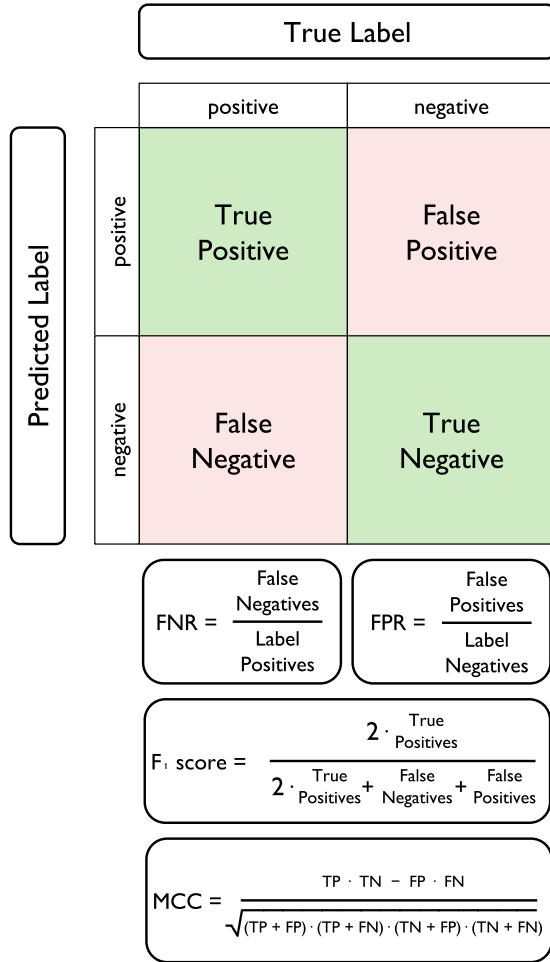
True Label

Predicted Label

| | positive | negative |
|---|---|---|
| positive | True Positive | False Positive |
| negative | False Negative | True Negative |

FNR = $\frac{\text{False Negatives}}{\text{Label Positives}}$

FPR = $\frac{\text{False Positives}}{\text{Label Negatives}}$

$F_1$ score = $\frac{2 \cdot \text{True Positives}}{2 \cdot \text{True Positives} + \text{False Negatives} + \text{False Positives}}$

MCC = $\frac{TP \cdot TN - FP \cdot FN}{\sqrt{(TP + FP) \cdot (TP + FN) \cdot (TN + FP) \cdot (TN + FN)}}$